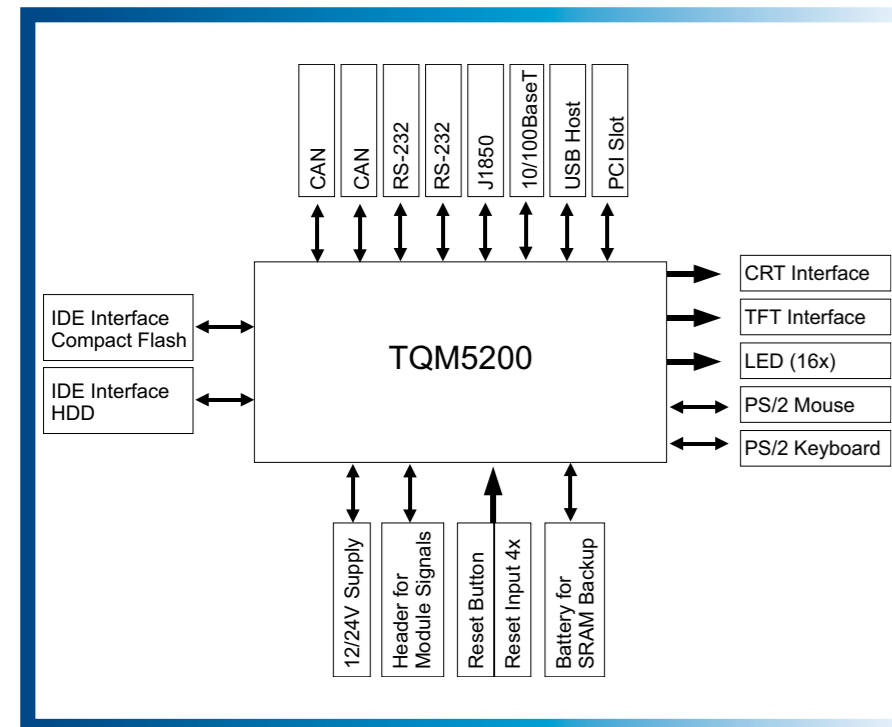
CAN
CAN
RS-232
RS-232
J1850
10/100BaseT
USB Host
PCI Slot

IDE Interface
Compact Flash

IDE Interface
HDD

TQM5200

CRT Interface
TFT Interface
LED (16x)
PS/2 Mouse
PS/2 Keyboard

12/24V Supply
Header for
Module Signals
Reset Button
Reset Input 4x
Battery for
SRAM Backup